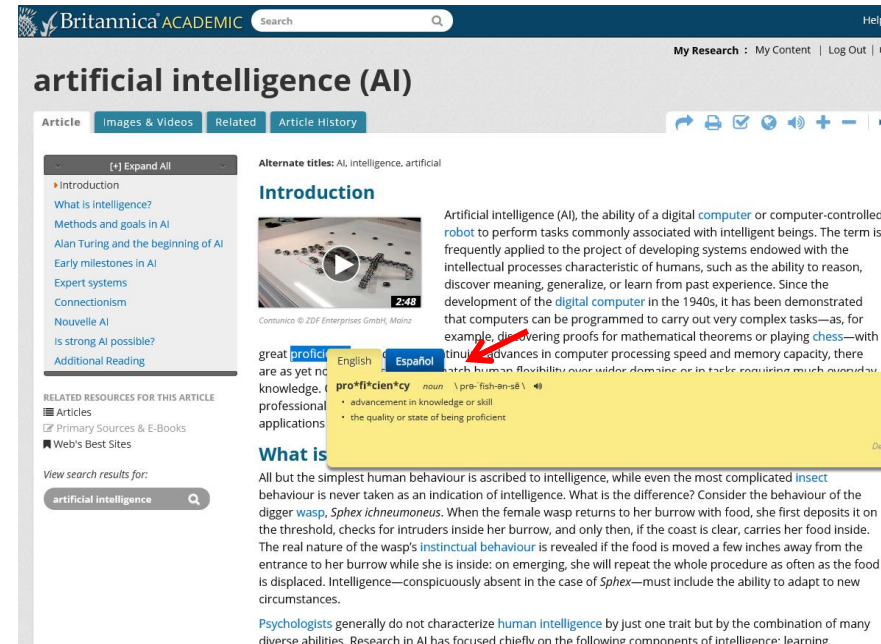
Britannica ACADEMIC Search Help

My Research : My Content | Log Out |

artificial intelligence (AI)

Article Images & Videos Related Article History

[+] Expand All
Introduction
What is intelligence?
Methods and goals in AI
Alan Turing and the beginning of AI
Early milestones in AI
Expert systems
Connectionism
Nouvelle AI
Is strong AI possible?
Additional Reading

RELATED RESOURCES FOR THIS ARTICLE
Articles
Primary Sources & E-Books
Web's Best Sites

View search results for:
artificial intelligence

Alternate titles: AI, intelligence, artificial

Introduction

2:48
Contunico © ZDF Enterprises GmbH, Mainz

Artificial intelligence (AI), the ability of a digital computer or computer-controlled robot to perform tasks commonly associated with intelligent beings. The term is frequently applied to the project of developing systems endowed with the intellectual processes characteristic of humans, such as the ability to reason, discover meaning, generalize, or learn from past experience. Since the development of the digital computer in the 1940s, it has been demonstrated that computers can be programmed to carry out very complex tasks—as, for example, discovering proofs for mathematical theorems or playing chess—with great proficie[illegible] tinuing advances in computer processing speed and memory capacity, there are as yet no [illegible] atch human flexibility over wider domains or in tasks requiring much everyday knowledge. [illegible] professional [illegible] applications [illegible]

English Español
pro*fi*cien*cy noun \ prə-ˈfi-shən-sē \
• advancement in knowledge or skill
• the quality or state of being proficient

What is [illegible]

All but the simplest human behaviour is ascribed to intelligence, while even the most complicated insect behaviour is never taken as an indication of intelligence. What is the difference? Consider the behaviour of the digger wasp, Sphex ichneumoneus. When the female wasp returns to her burrow with food, she first deposits it on the threshold, checks for intruders inside her burrow, and only then, if the coast is clear, carries her food inside. The real nature of the wasp's instinctual behaviour is revealed if the food is moved a few inches away from the entrance to her burrow while she is inside: on emerging, she will repeat the whole procedure as often as the food is displaced. Intelligence—conspicuously absent in the case of Sphex—must include the ability to adapt to new circumstances.

Psychologists generally do not characterize human intelligence by just one trait but by the combination of many diverse abilities. Research in AI has focused chiefly on the following components of intelligence: learning,